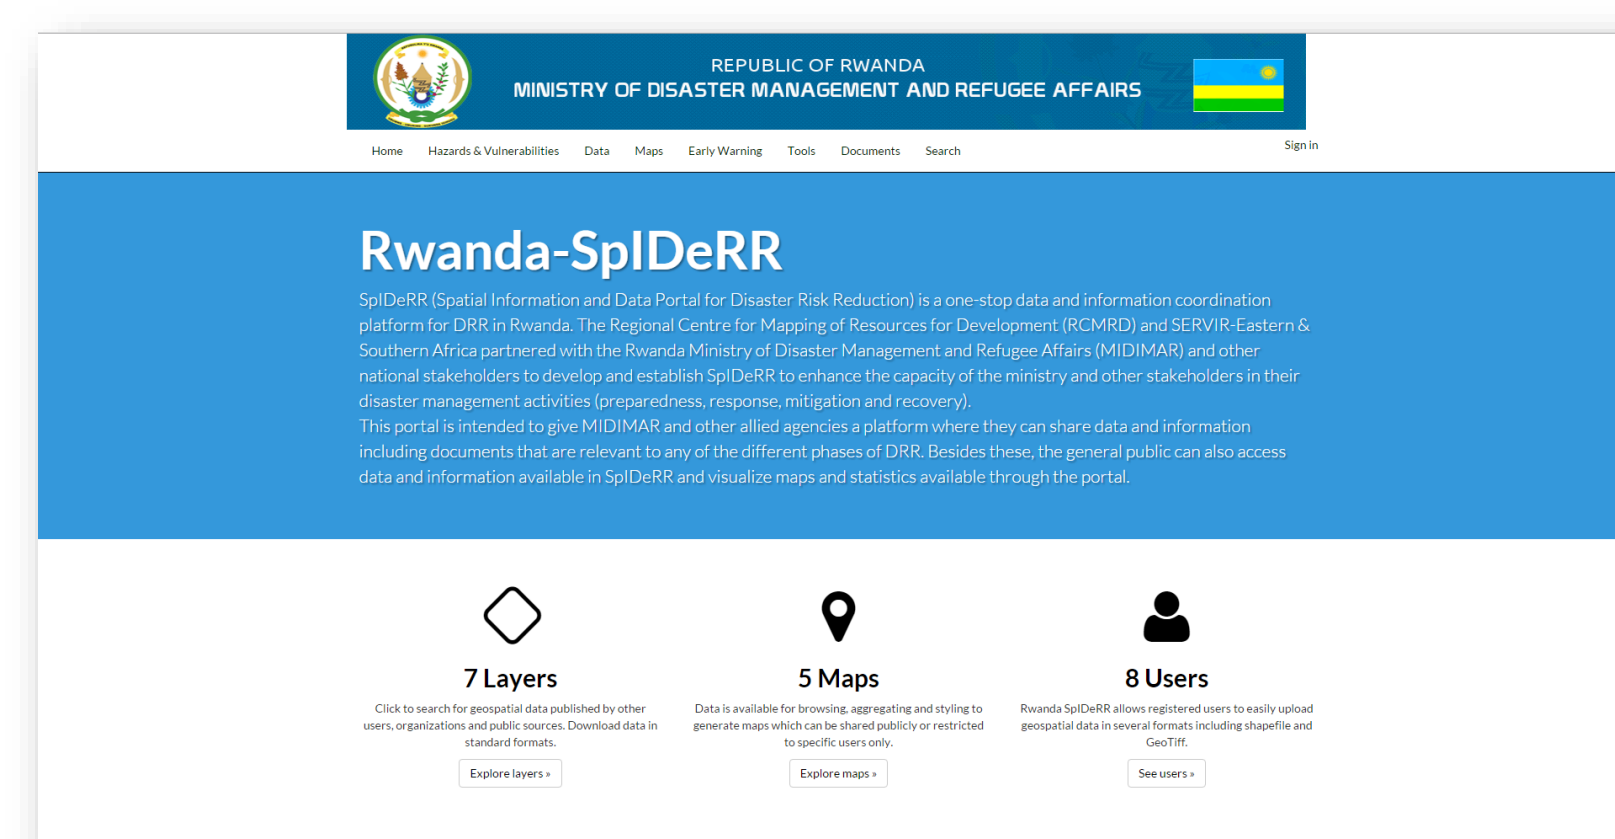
REPUBLIC OF RWANDA
MINISTRY OF DISASTER MANAGEMENT AND REFUGEE AFFAIRS

Home Hazards & Vulnerabilities Data Maps Early Warning Tools Documents Search

Sign in

Rwanda-SpIDeRR

SpIDeRR (Spatial Information and Data Portal for Disaster Risk Reduction) is a one-stop data and information coordination platform for DRR in Rwanda. The Regional Centre for Mapping of Resources for Development (RCMRD) and SERVIR-Eastern & Southern Africa partnered with the Rwanda Ministry of Disaster Management and Refugee Affairs (MIDIMAR) and other national stakeholders to develop and establish SpIDeRR to enhance the capacity of the ministry and other stakeholders in their disaster management activities (preparedness, response, mitigation and recovery).
This portal is intended to give MIDIMAR and other allied agencies a platform where they can share data and information including documents that are relevant to any of the different phases of DRR. Besides these, the general public can also access data and information available in SpIDeRR and visualize maps and statistics available through the portal.

7 Layers
Click to search for geospatial data published by other users, organizations and public sources. Download data in standard formats.
Explore layers »

5 Maps
Data is available for browsing, aggregating and styling to generate maps which can be shared publicly or restricted to specific users only.
Explore maps »

8 Users
Rwanda SpIDeRR allows registered users to easily upload geospatial data in several formats including shapefile and GeoTiff.
See users »